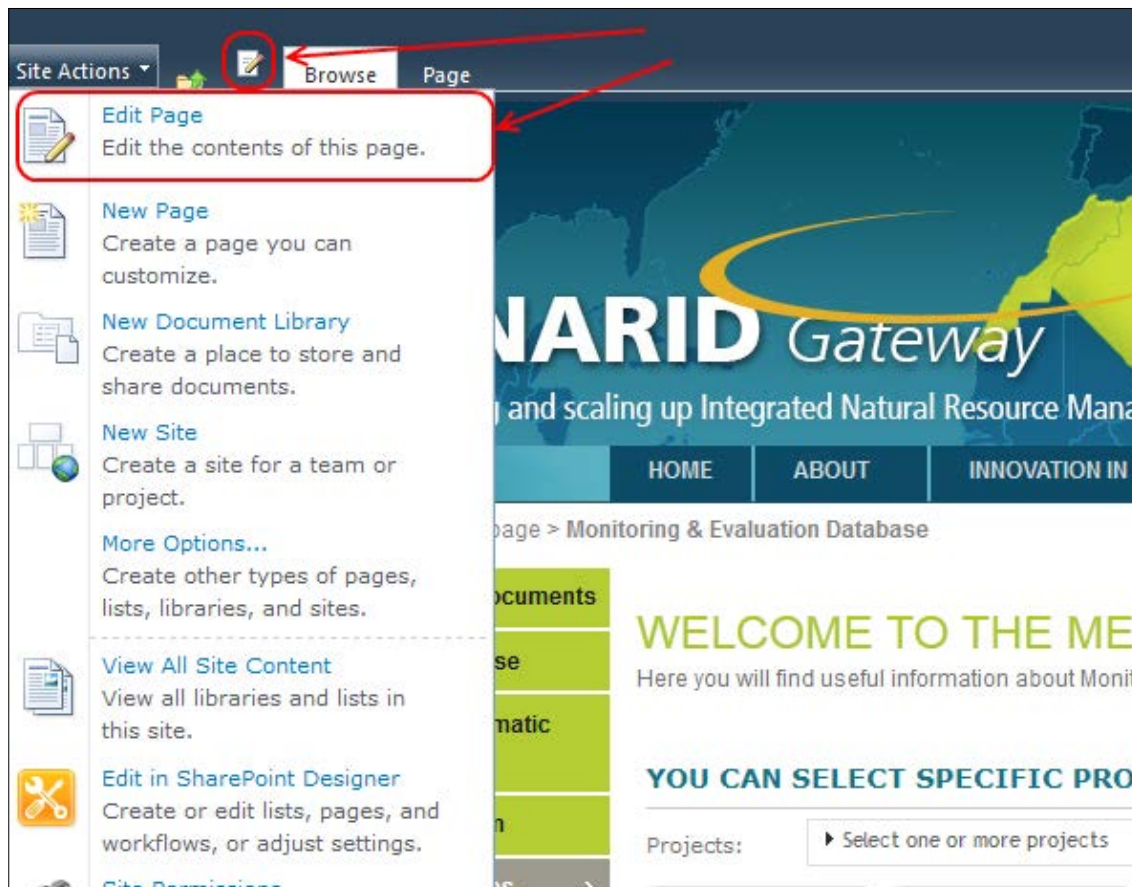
Site Actions

Browse

Page

Edit Page
Edit the contents of this page.

New Page
Create a page you can customize.

New Document Library
Create a place to store and share documents.

New Site
Create a site for a team or project.

More Options...
Create other types of pages, lists, libraries, and sites.

View All Site Content
View all libraries and lists in this site.

Edit in SharePoint Designer
Create or edit lists, pages, and workflows, or adjust settings.

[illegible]

NARID Gateway

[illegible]g and scaling up Integrated Natural Resource Mana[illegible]

HOME | ABOUT | INNOVATION IN

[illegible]page > Monitoring & Evaluation Database

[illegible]ocuments

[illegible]se

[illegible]matic

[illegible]n

WELCOME TO THE ME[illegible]

Here you will find useful information about Moni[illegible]

YOU CAN SELECT SPECIFIC PRO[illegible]

Projects: ▸ Select one or more projects